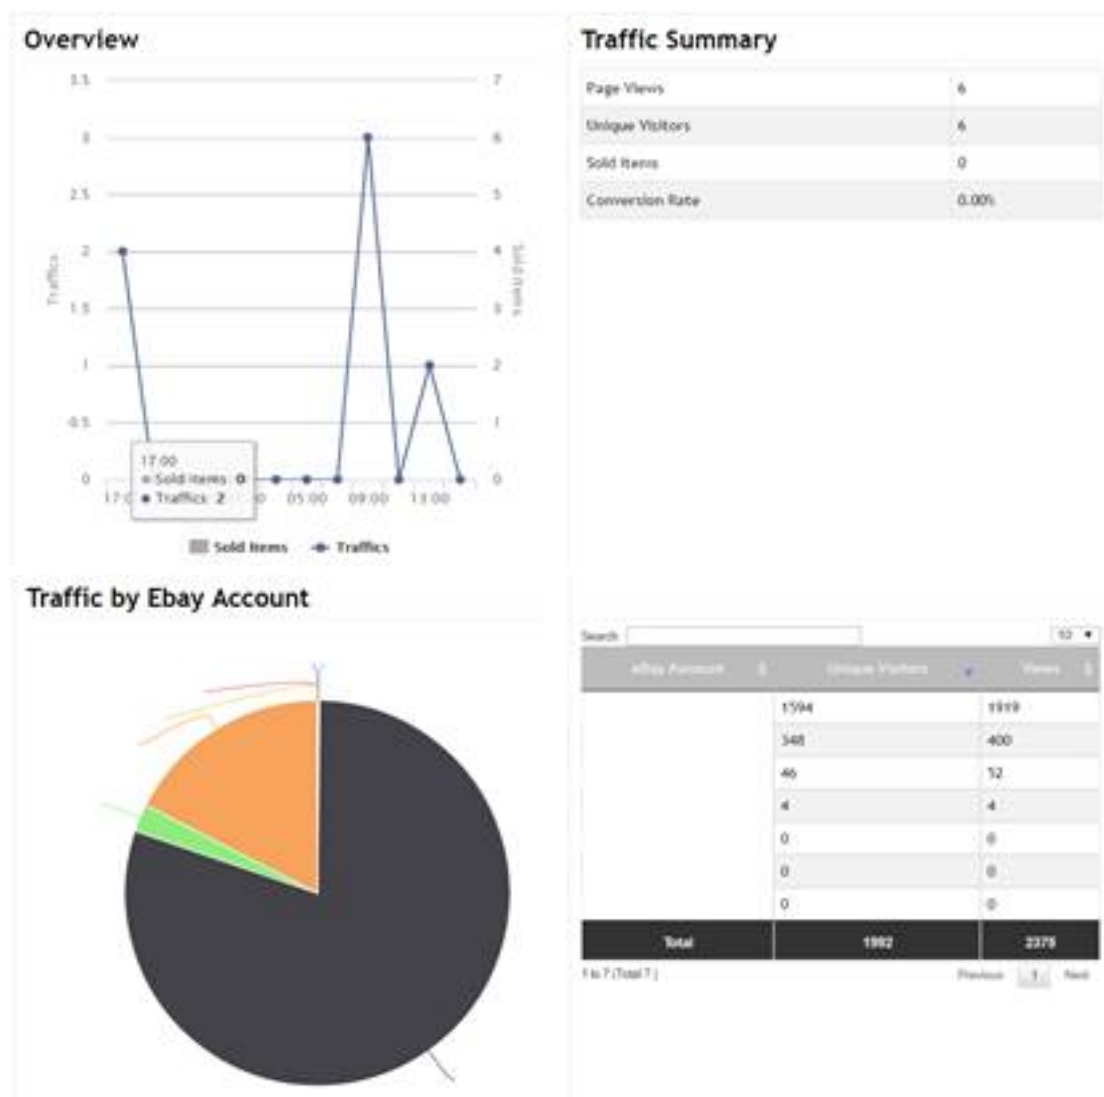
Overview

3.5
3
2.5
2
1.5
1
0.5
0

7
6
5
4
3
2
1
0

Traffics

Sold Items

17:00
Sold Items 0
Traffics 2

17:0 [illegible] 05:00 09:00 13:00

Sold Items Traffics

Traffic Summary

| | |
|---|---|
| Page Views | 6 |
| Unique Visitors | 6 |
| Sold Items | 0 |
| Conversion Rate | 0.00% |

Traffic by Ebay Account

Search: 10

| eBay Account | Unique Visitors | Views |
|---|---|---|
| | 1594 | 1919 |
| | 348 | 400 |
| | 46 | 52 |
| | 4 | 4 |
| | 0 | 0 |
| | 0 | 0 |
| | 0 | 0 |
| Total | 1992 | 2375 |

1 to 7 (Total 7)

Previous 1 Next